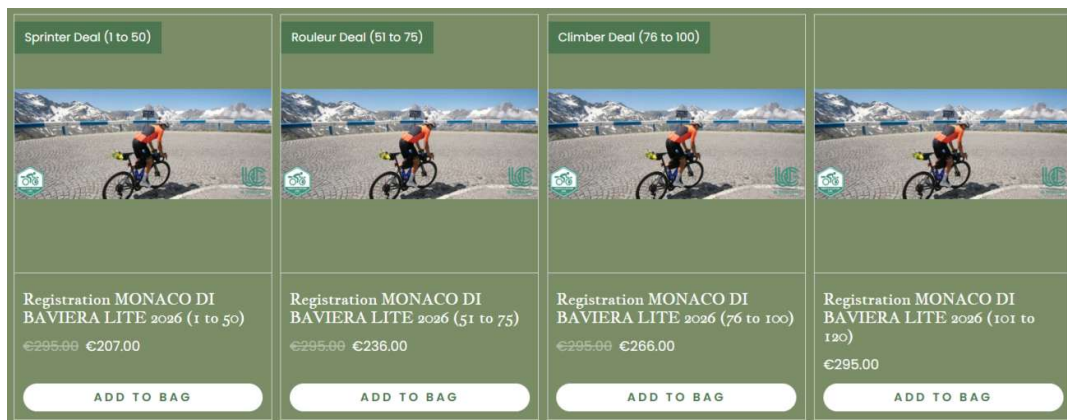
Sprinter Deal (1 to 50)

Registration MONACO DI BAVIERA LITE 2026 (1 to 50)

€295.00 €207.00

ADD TO BAG

Rouleur Deal (51 to 75)

Registration MONACO DI BAVIERA LITE 2026 (51 to 75)

€295.00 €236.00

ADD TO BAG

Climber Deal (76 to 100)

Registration MONACO DI BAVIERA LITE 2026 (76 to 100)

€295.00 €266.00

ADD TO BAG

Registration MONACO DI BAVIERA LITE 2026 (101 to 120)

€295.00

ADD TO BAG